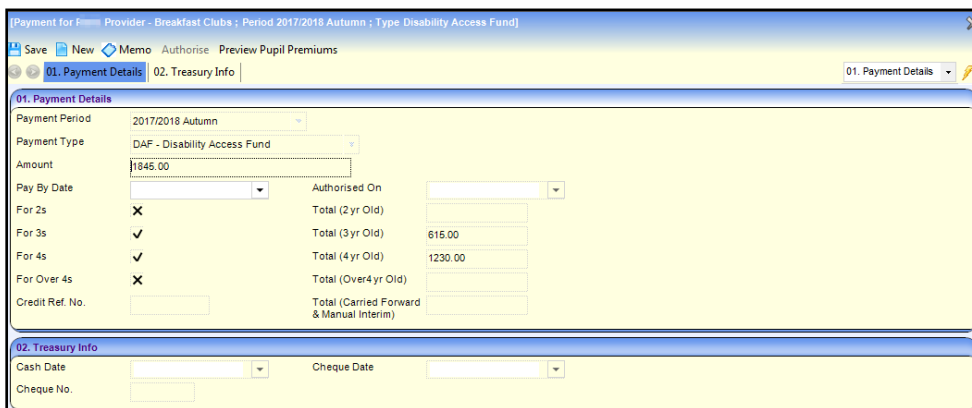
[Payment for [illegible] Provider - Breakfast Clubs ; Period 2017/2018 Autumn ; Type Disability Access Fund]

Save New Memo Authorise Preview Pupil Premiums

01. Payment Details 02. Treasury Info

01. Payment Details

01. Payment Details

Payment Period 2017/2018 Autumn

Payment Type DAF - Disability Access Fund

Amount 1845.00

Pay By Date

Authorised On

For 2s ✗

Total (2 yr Old)

For 3s ✓

Total (3 yr Old) 615.00

For 4s ✓

Total (4 yr Old) 1230.00

For Over 4s ✗

Total (Over4 yr Old)

Credit Ref. No.

Total (Carried Forward & Manual Interim)

02. Treasury Info

Cash Date

Cheque Date

Cheque No.